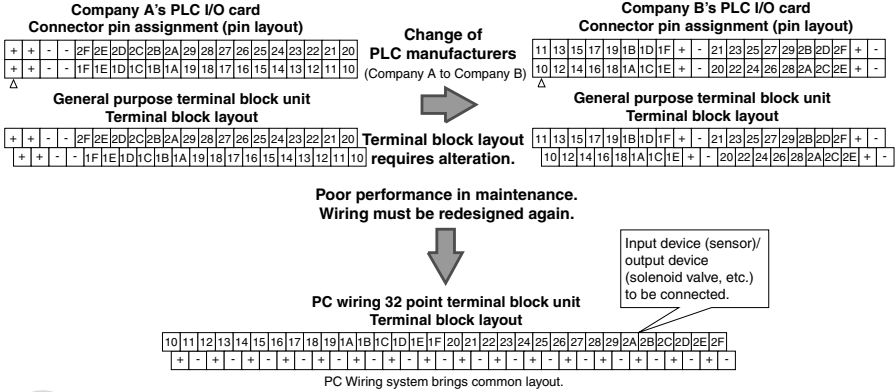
Company A's PLC I/O card
Connector pin assignment (pin layout)

| + | + | - | - | 2F | 2E | 2D | 2C | 2B | 2A | 29 | 28 | 27 | 26 | 25 | 24 | 23 | 22 | 21 | 20 |
|---|---|---|---|---|---|---|---|---|---|---|---|---|---|---|---|---|---|---|---|
| + | + | - | - | 1F | 1E | 1D | 1C | 1B | 1A | 19 | 18 | 17 | 16 | 15 | 14 | 13 | 12 | 11 | 10 |

Δ

General purpose terminal block unit
Terminal block layout

| + | + | - | - | 2F | 2E | 2D | 2C | 2B | 2A | 29 | 28 | 27 | 26 | 25 | 24 | 23 | 22 | 21 | 20 |
|---|---|---|---|---|---|---|---|---|---|---|---|---|---|---|---|---|---|---|---|
| + | + | - | - | 1F | 1E | 1D | 1C | 1B | 1A | 19 | 18 | 17 | 16 | 15 | 14 | 13 | 12 | 11 | 10 |

Change of
PLC manufacturers
(Company A to Company B)

Terminal block layout
requires alteration.

Company B's PLC I/O card
Connector pin assignment (pin layout)

| 11 | 13 | 15 | 17 | 19 | 1B | 1D | 1F | + | - | 21 | 23 | 25 | 27 | 29 | 2B | 2D | 2F | + | - |
|---|---|---|---|---|---|---|---|---|---|---|---|---|---|---|---|---|---|---|---|
| 10 | 12 | 14 | 16 | 18 | 1A | 1C | 1E | + | - | 20 | 22 | 24 | 26 | 28 | 2A | 2C | 2E | + | - |

Δ

General purpose terminal block unit
Terminal block layout

| 11 | 13 | 15 | 17 | 19 | 1B | 1D | 1F | + | - | 21 | 23 | 25 | 27 | 29 | 2B | 2D | 2F | + | - |
|---|---|---|---|---|---|---|---|---|---|---|---|---|---|---|---|---|---|---|---|
| 10 | 12 | 14 | 16 | 18 | 1A | 1C | 1E | + | - | 20 | 22 | 24 | 26 | 28 | 2A | 2C | 2E | + | - |

Poor performance in maintenance.
Wiring must be redesigned again.

Input device (sensor)/ output device (solenoid valve, etc.) to be connected.

PC wiring 32 point terminal block unit
Terminal block layout

| 10 | 11 | 12 | 13 | 14 | 15 | 16 | 17 | 18 | 19 | 1A | 1B | 1C | 1D | 1E | 1F | 20 | 21 | 22 | 23 | 24 | 25 | 26 | 27 | 28 | 29 | 2A | 2B | 2C | 2D | 2E | 2F |
|---|---|---|---|---|---|---|---|---|---|---|---|---|---|---|---|---|---|---|---|---|---|---|---|---|---|---|---|---|---|---|---|
| + | - | + | - | + | - | + | - | + | - | + | - | + | - | + | - | + | - | + | - | + | - | + | - | + | - | + | - | + | - | + | - |

PC Wiring system brings common layout.